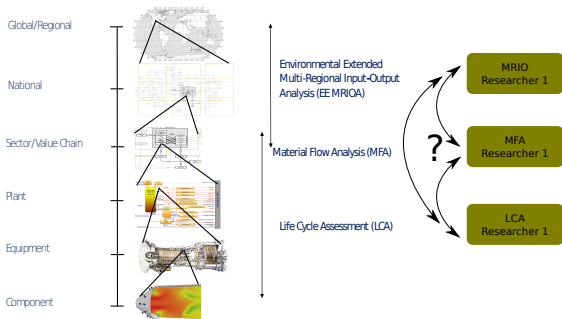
Global/Regional

National

Sector/Value Chain

Plant

Equipment

Component

Environmental Extended Multi-Regional Input-Output Analysis (EE MRIOA)

Material Flow Analysis (MFA)

Life Cycle Assessment (LCA)

?

MRIO
Researcher 1

MFA
Researcher 1

LCA
Researcher 1